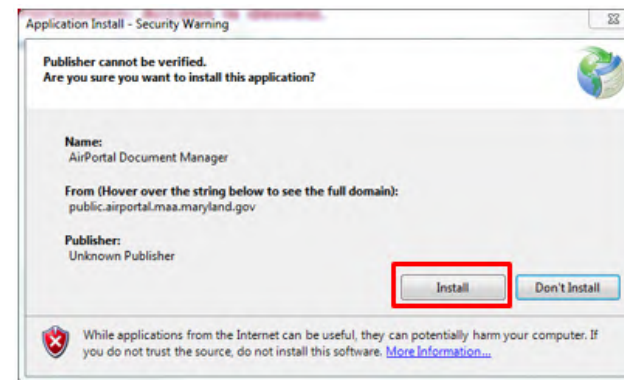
Application Install - Security Warning

Publisher cannot be verified.
Are you sure you want to install this application?

Name:
AirPortal Document Manager

From (Hover over the string below to see the full domain):
public.airportal.maa.maryland.gov

Publisher:
Unknown Publisher

Install

Don't Install

While applications from the Internet can be useful, they can potentially harm your computer. If you do not trust the source, do not install this software. More Information...